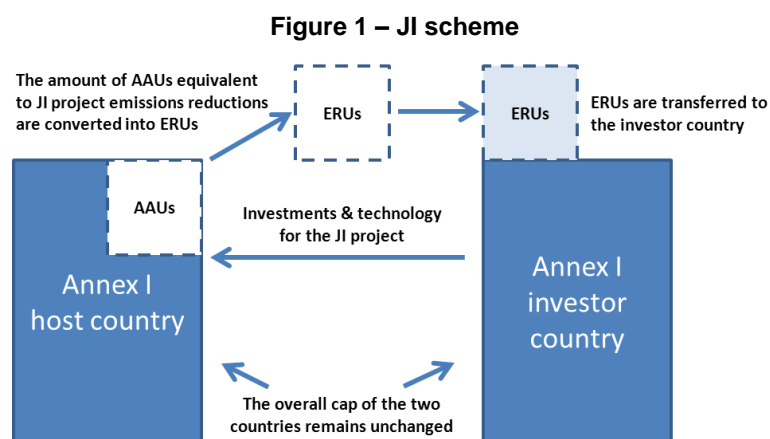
**Figure 1 – JI scheme**

The amount of AAUs equivalent to JI project emissions reductions are converted into ERUs

ERUs

ERUs

ERUs are transferred to the investor country

AAUs

Investments & technology for the JI project

Annex I host country

Annex I investor country

The overall cap of the two countries remains unchanged